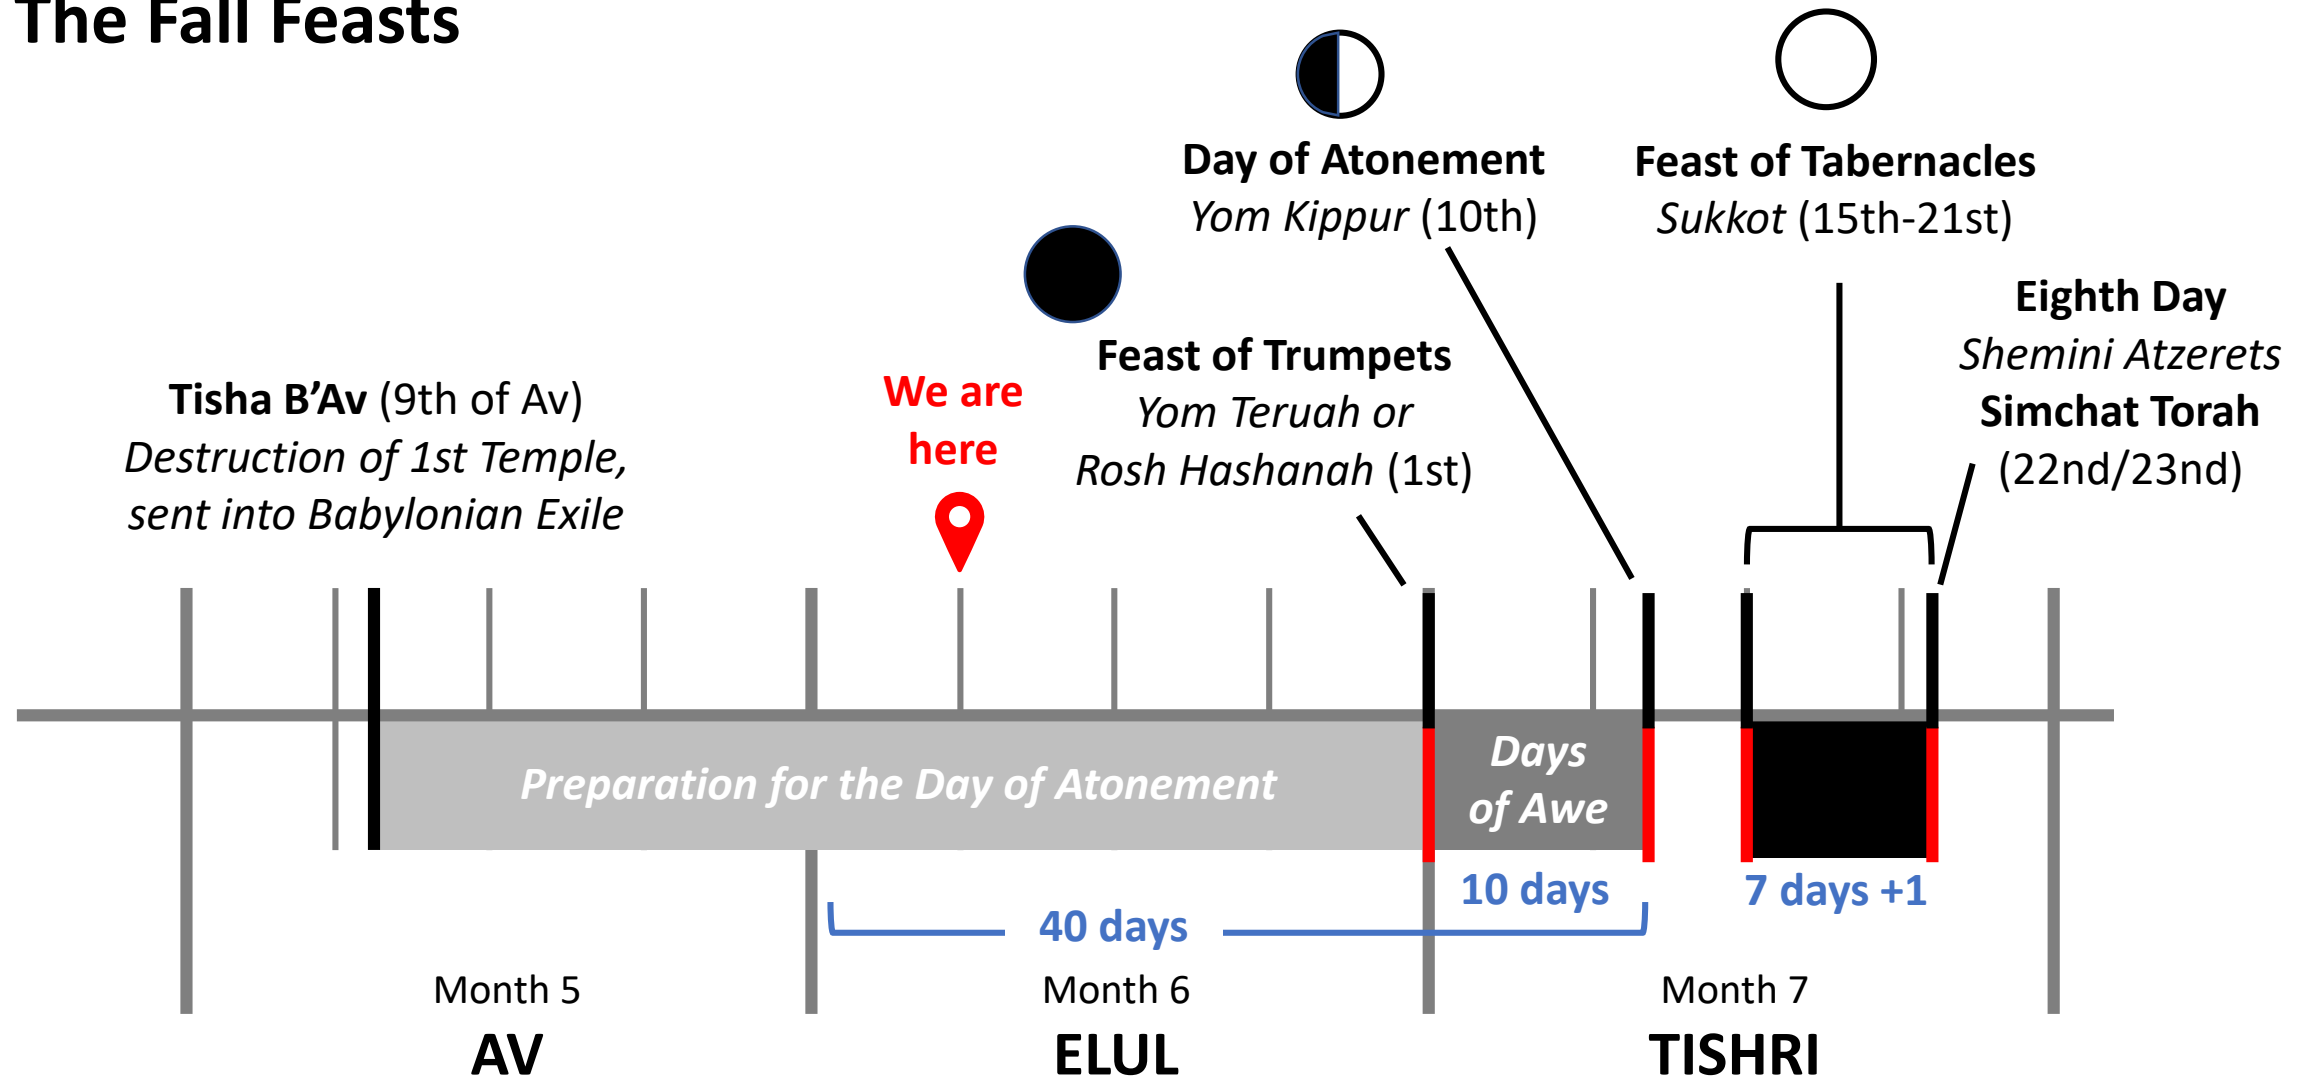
The Fall Feasts

Day of Atonement
*Yom Kippur* (10th)

Feast of Tabernacles
*Sukkot* (15th-21st)

Eighth Day
*Shemini Atzerets*
Simchat Torah
(22nd/23nd)

Feast of Trumpets
*Yom Teruah or*
*Rosh Hashanah* (1st)

We are here

Tisha B'Av (9th of Av)
*Destruction of 1st Temple, sent into Babylonian Exile*

*Preparation for the Day of Atonement*

*Days of Awe*

10 days

7 days +1

40 days

Month 5
AV

Month 6
ELUL

Month 7
TISHRI